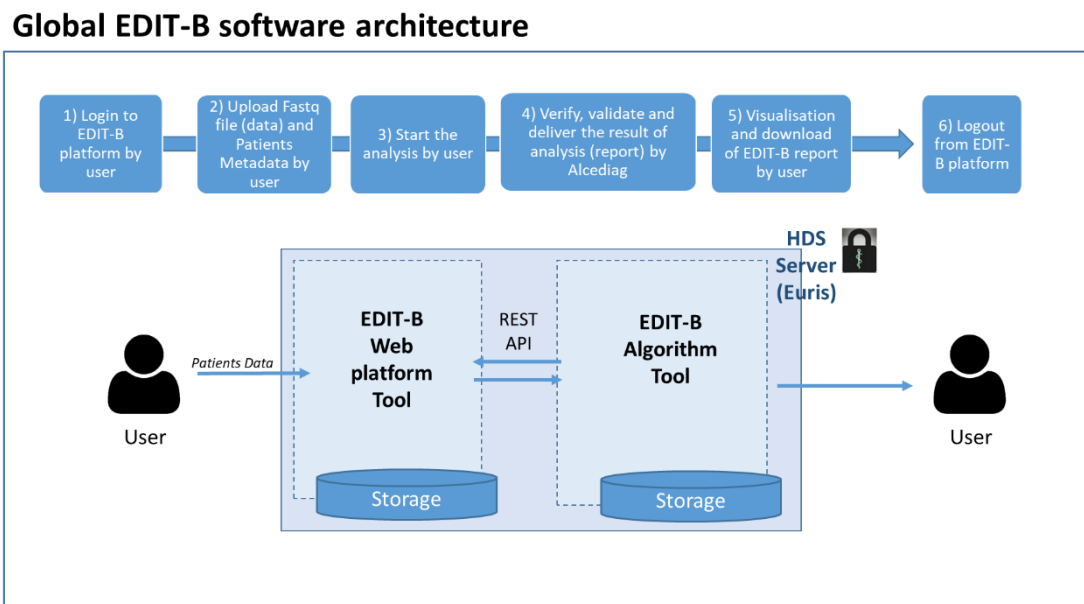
Global EDIT-B software architecture

1) Login to EDIT-B platform by user

2) Upload Fastq file (data) and Patients Metadata by user

3) Start the analysis by user

4) Verify, validate and deliver the result of analysis (report) by Alcediag

5) Visualisation and download of EDIT-B report by user

6) Logout from EDIT-B platform

HDS Server (Euris)

Patients Data

User

EDIT-B Web platform Tool

REST API

EDIT-B Algorithm Tool

Storage

Storage

User